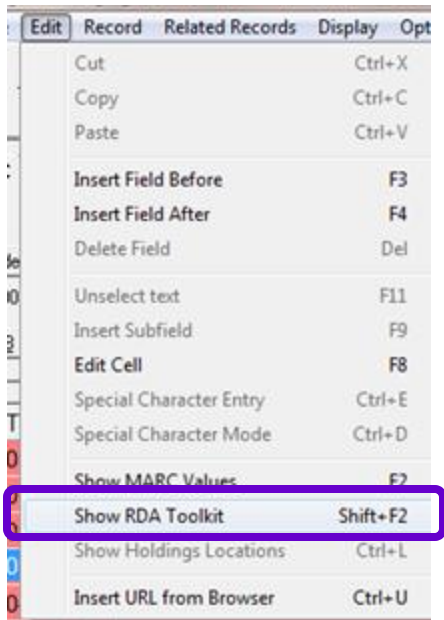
Edit Record Related Records Display Opt

Cut Ctrl+X
Copy Ctrl+C
Paste Ctrl+V

Insert Field Before F3
Insert Field After F4
Delete Field Del

Unselect text F11
Insert Subfield F9
Edit Cell F8
Special Character Entry Ctrl+E
Special Character Mode Ctrl+D

Show MARC Values F2
Show RDA Toolkit Shift+F2
Show Holdings Locations Ctrl+L

Insert URL from Browser Ctrl+U